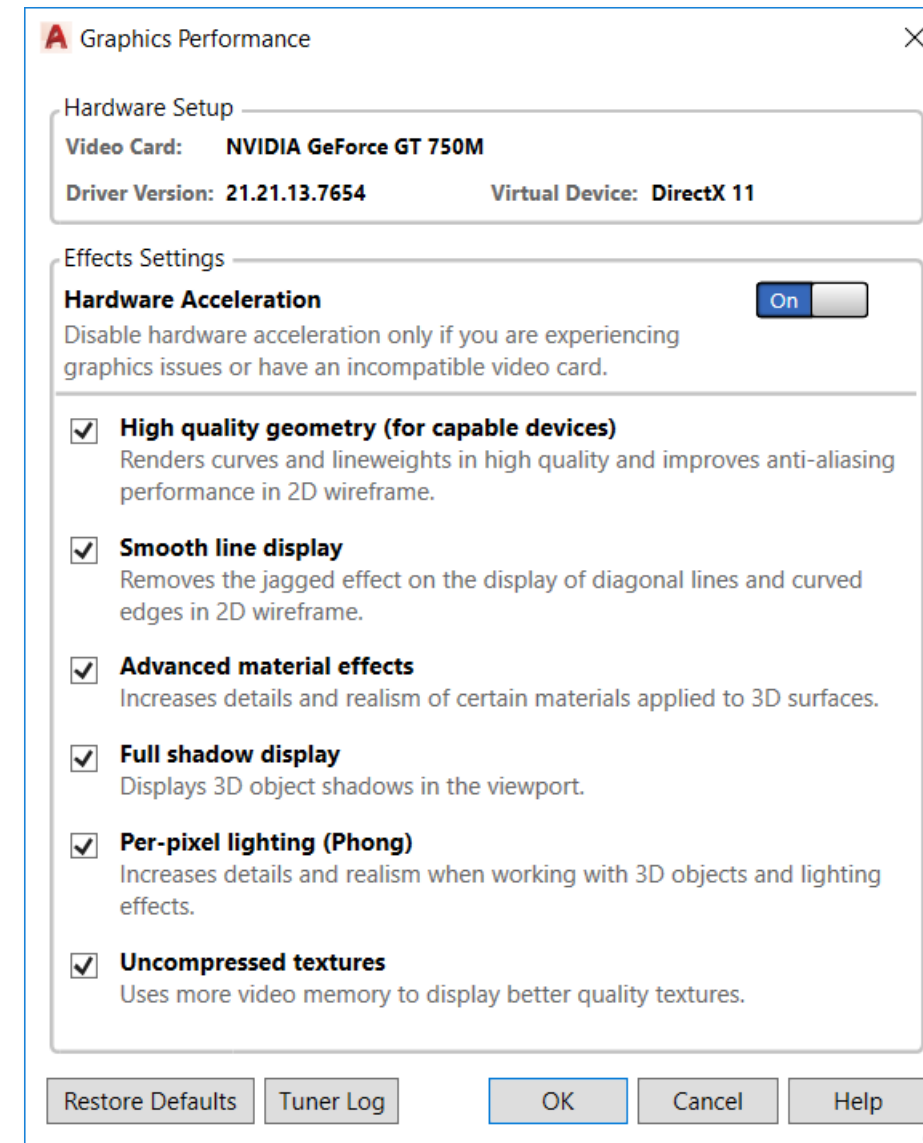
A Graphics Performance

Hardware Setup

Video Card: NVIDIA GeForce GT 750M

Driver Version: 21.21.13.7654

Virtual Device: DirectX 11

Effects Settings

Hardware Acceleration

On

Disable hardware acceleration only if you are experiencing graphics issues or have an incompatible video card.

High quality geometry (for capable devices)
Renders curves and lineweights in high quality and improves anti-aliasing performance in 2D wireframe.

Smooth line display
Removes the jagged effect on the display of diagonal lines and curved edges in 2D wireframe.

Advanced material effects
Increases details and realism of certain materials applied to 3D surfaces.

Full shadow display
Displays 3D object shadows in the viewport.

Per-pixel lighting (Phong)
Increases details and realism when working with 3D objects and lighting effects.

Uncompressed textures
Uses more video memory to display better quality textures.

Restore Defaults
Tuner Log
OK
Cancel
Help